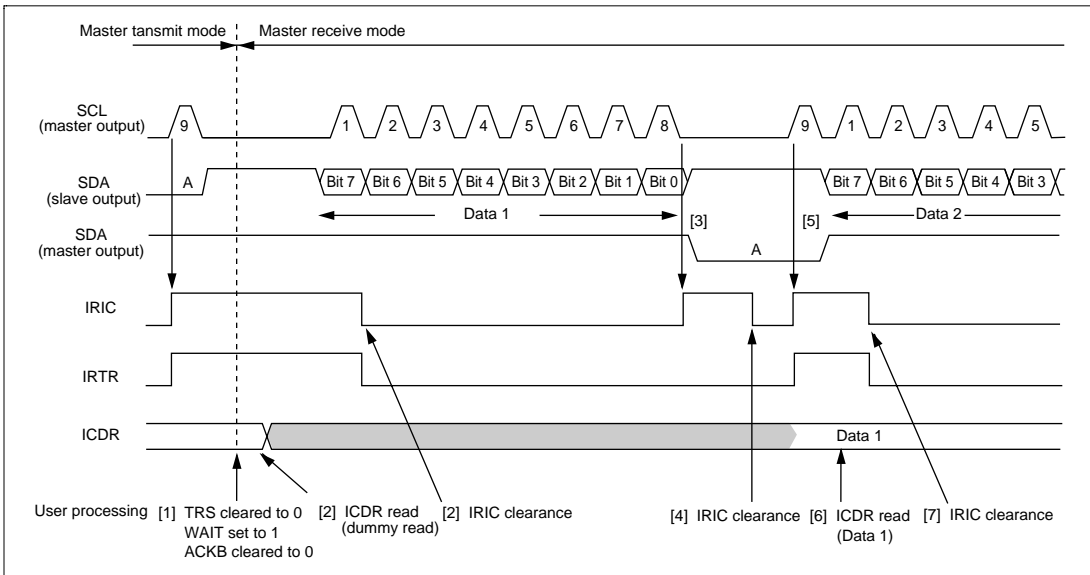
Master tansmit mode

Master receive mode

SCL (master output)

9

1 2 3 4 5 6 7 8

9 1 2 3 4 5

SDA (slave output)

A

Bit 7 Bit 6 Bit 5 Bit 4 Bit 3 Bit 2 Bit 1 Bit 0

Bit 7 Bit 6 Bit 5 Bit 4 Bit 3

Data 1

[3]

[5]

Data 2

SDA (master output)

A

IRIC

IRTR

ICDR

Data 1

User processing [1] TRS cleared to 0 WAIT set to 1 ACKB cleared to 0

[2] ICDR read (dummy read)

[2] IRIC clearance

[4] IRIC clearance

[6] ICDR read (Data 1)

[7] IRIC clearance